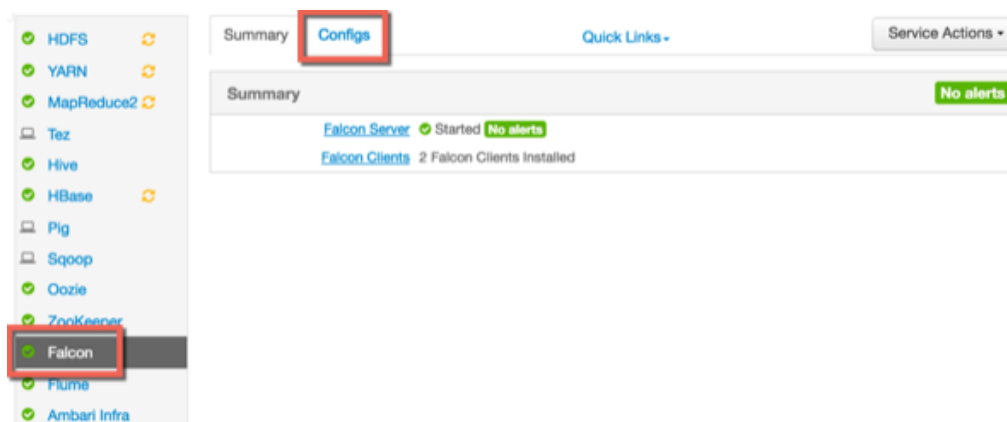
HDFS
YARN
MapReduce2
Tez
Hive
HBase
Pig
Sqoop
Oozie
ZooKeeper
Falcon
Flume
Ambari Infra

Summary
Configs
Quick Links
Service Actions

Summary
No alerts

Falcon Server Started No alerts
Falcon Clients 2 Falcon Clients Installed